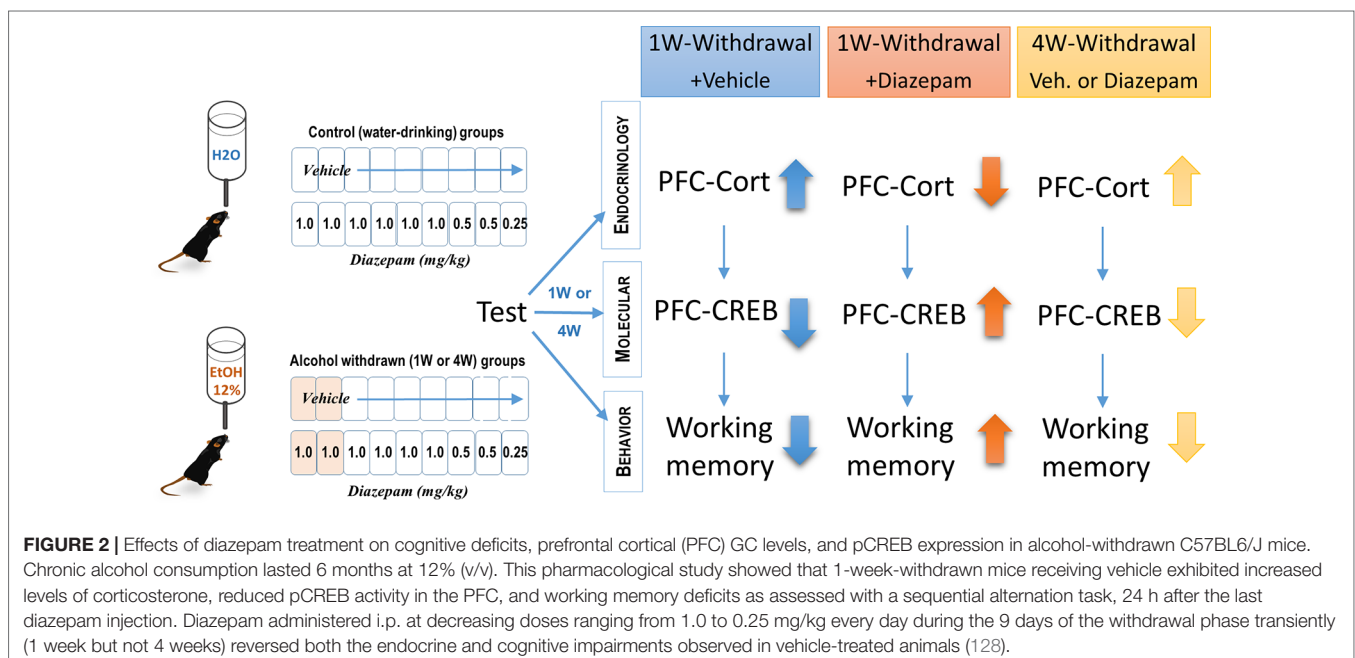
H2O

Control (water-drinking) groups

Vehicle

| 1.0 | 1.0 | 1.0 | 1.0 | 1.0 | 1.0 | 0.5 | 0.5 | 0.25 |
|---|---|---|---|---|---|---|---|---|

Diazepam (mg/kg)

EtOH 12%

Alcohol withdrawn (1W or 4W) groups

Vehicle

| 1.0 | 1.0 | 1.0 | 1.0 | 1.0 | 1.0 | 0.5 | 0.5 | 0.25 |
|---|---|---|---|---|---|---|---|---|

Diazepam (mg/kg)

Test

1W or 4W

ENDOCRINOLOGY

MOLECULAR

BEHAVIOR

1W-Withdrawal +Vehicle

1W-Withdrawal +Diazepam

4W-Withdrawal Veh. or Diazepam

PFC-Cort

PFC-Cort

PFC-Cort

PFC-CREB

PFC-CREB

PFC-CREB

Working memory

Working memory

Working memory

FIGURE 2 | Effects of diazepam treatment on cognitive deficits, prefrontal cortical (PFC) GC levels, and pCREB expression in alcohol-withdrawn C57BL6/J mice. Chronic alcohol consumption lasted 6 months at 12% (v/v). This pharmacological study showed that 1-week-withdrawn mice receiving vehicle exhibited increased levels of corticosterone, reduced pCREB activity in the PFC, and working memory deficits as assessed with a sequential alternation task, 24 h after the last diazepam injection. Diazepam administered i.p. at decreasing doses ranging from 1.0 to 0.25 mg/kg every day during the 9 days of the withdrawal phase transiently (1 week but not 4 weeks) reversed both the endocrine and cognitive impairments observed in vehicle-treated animals (128).